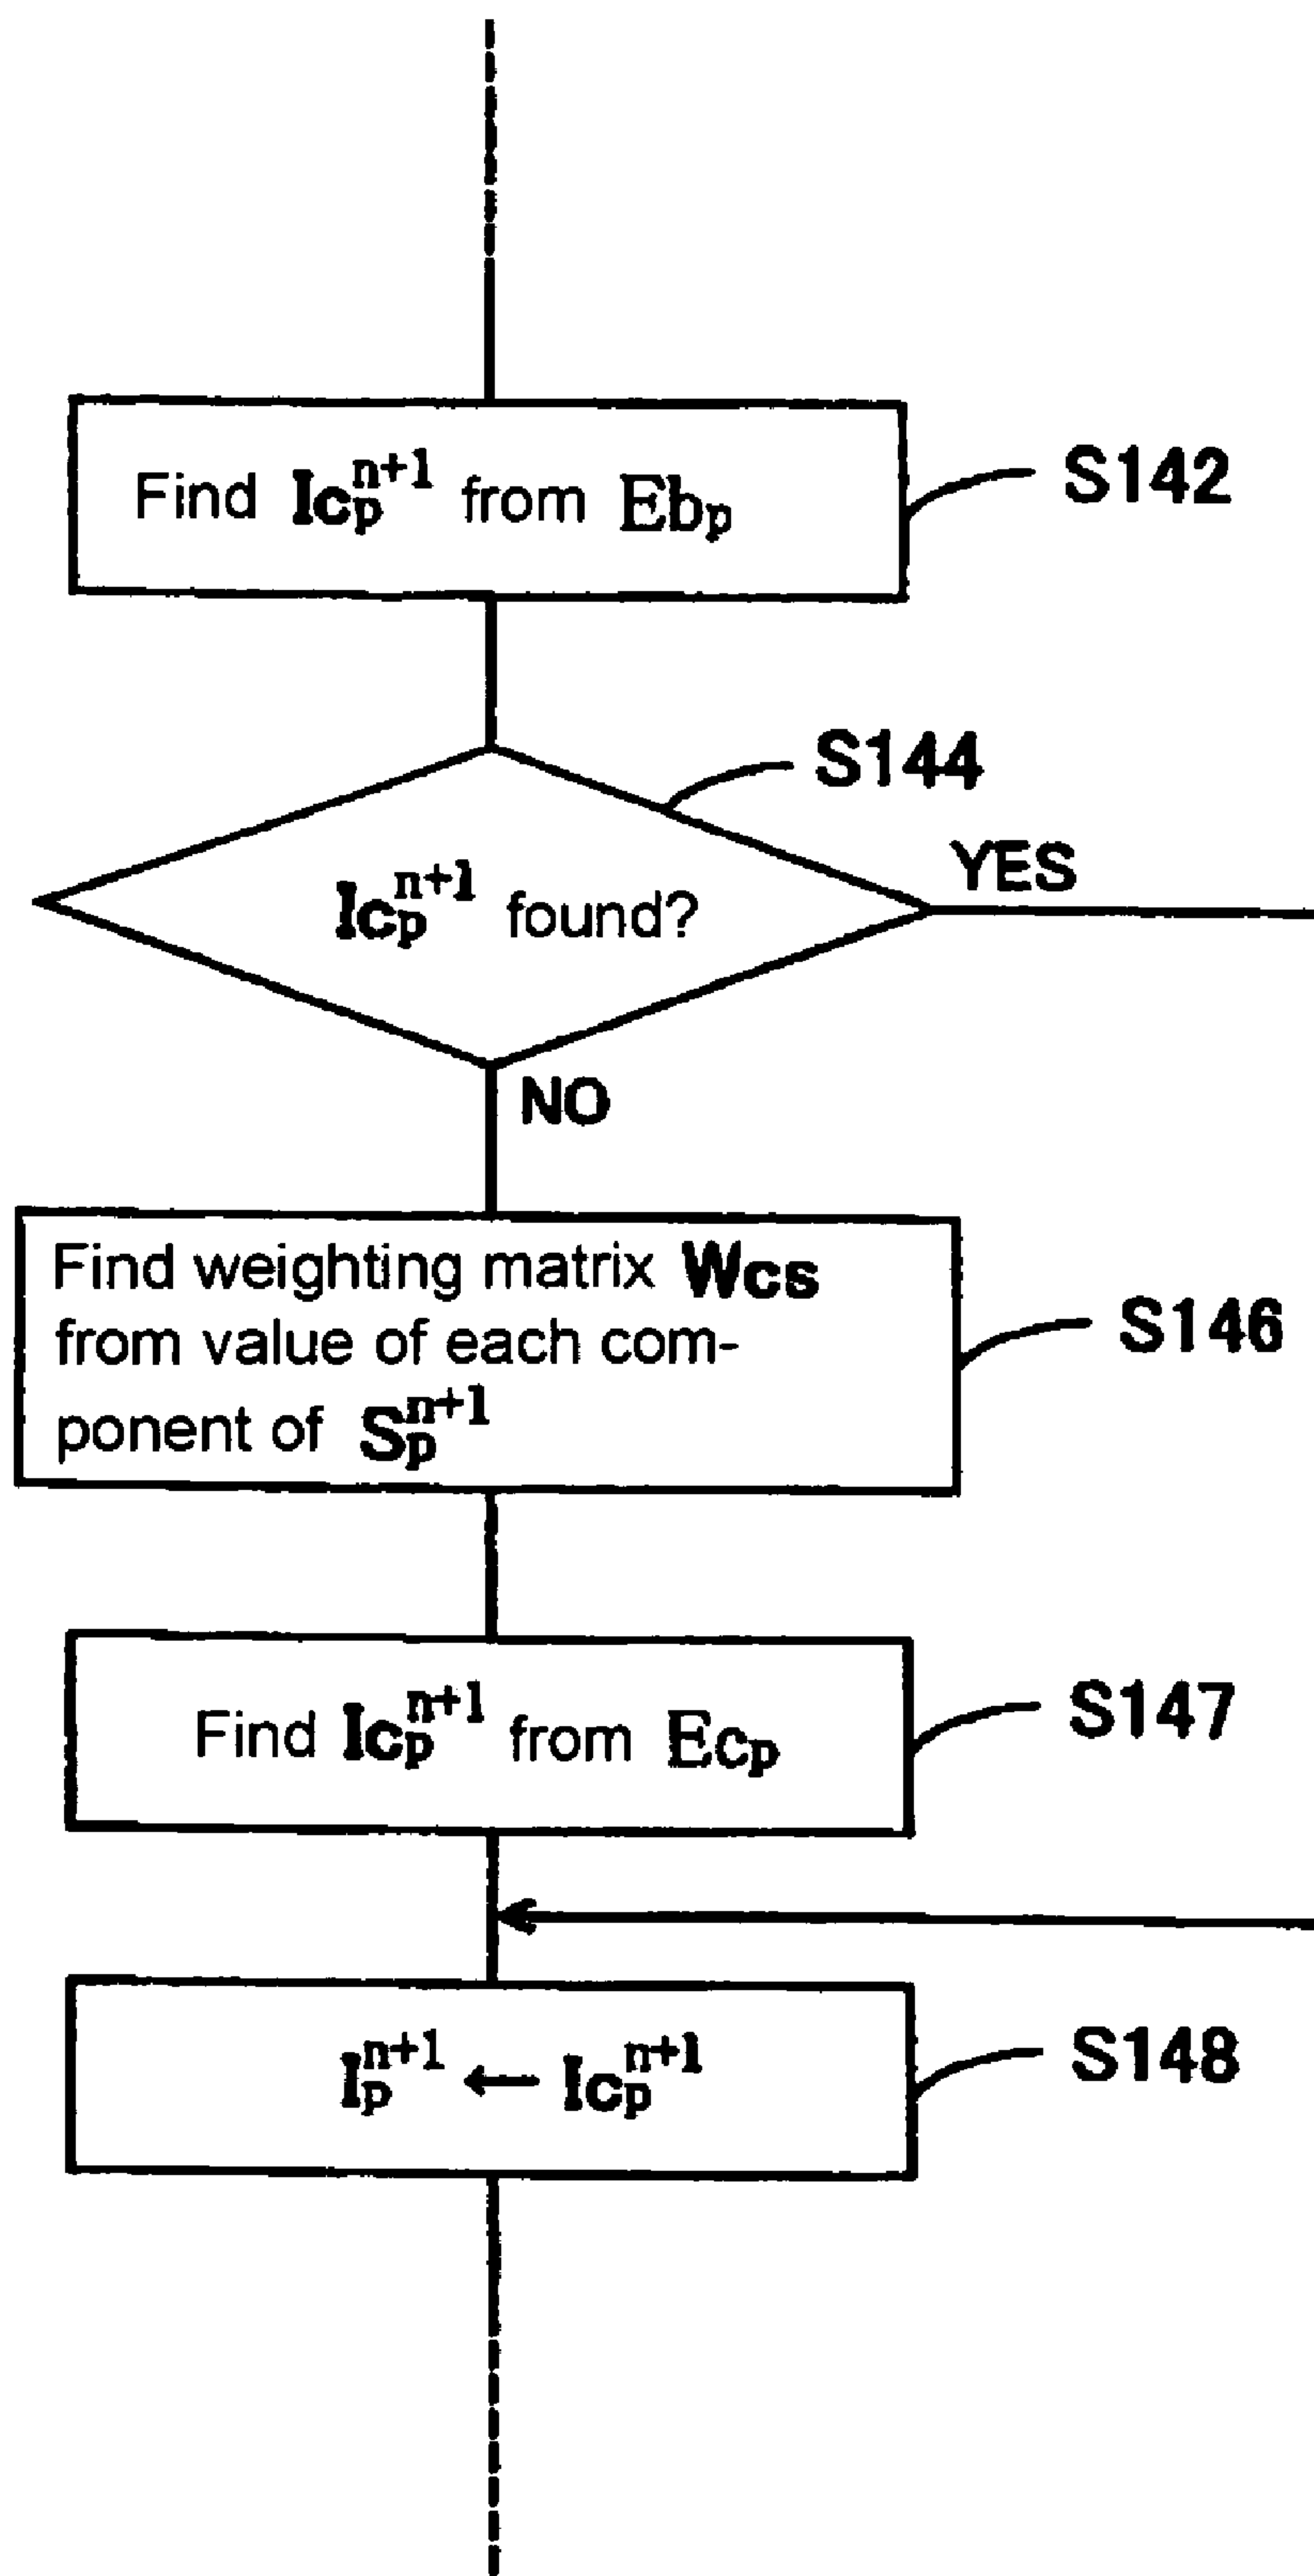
Find $\mathbf{Ic}_p^{n+1}$ from $\mathrm{Eb}_p$

S142

S144

$\mathbf{Ic}_p^{n+1}$ found?

YES

NO

Find weighting matrix $\mathbf{Wcs}$ from value of each component of $\mathbf{S}_p^{n+1}$

S146

Find $\mathbf{Ic}_p^{n+1}$ from $\mathrm{Ec}_p$

S147

$\mathbf{I}_p^{n+1} \leftarrow \mathbf{Ic}_p^{n+1}$

S148